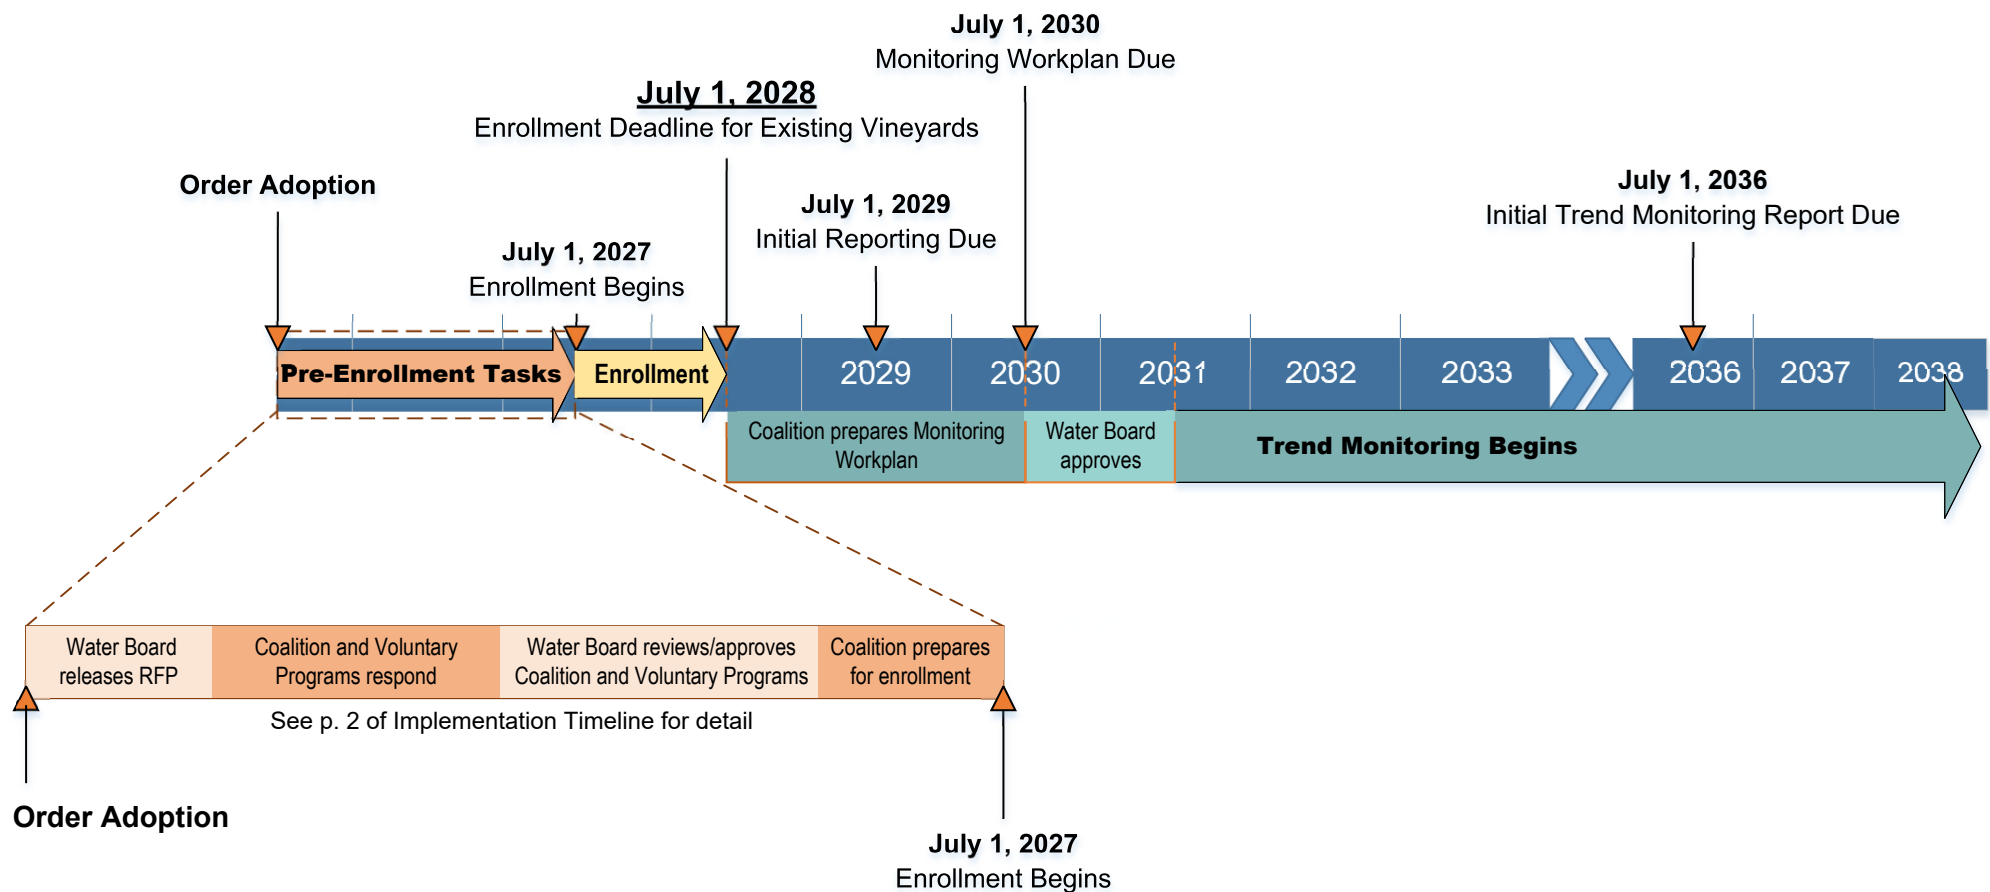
July 1, 2030
Monitoring Workplan Due

July 1, 2028
Enrollment Deadline for Existing Vineyards

Order Adoption

July 1, 2029
Initial Reporting Due

July 1, 2036
Initial Trend Monitoring Report Due

July 1, 2027
Enrollment Begins

Pre-Enrollment Tasks

Enrollment

2029

2030

2031

2032

2033

2036

2037

2038

Coalition prepares Monitoring Workplan

Water Board approves

Trend Monitoring Begins

| Water Board releases RFP | Coalition and Voluntary Programs respond | Water Board reviews/approves Coalition and Voluntary Programs | Coalition prepares for enrollment |
|---|---|---|---|

See p. 2 of Implementation Timeline for detail

Order Adoption

July 1, 2027
Enrollment Begins